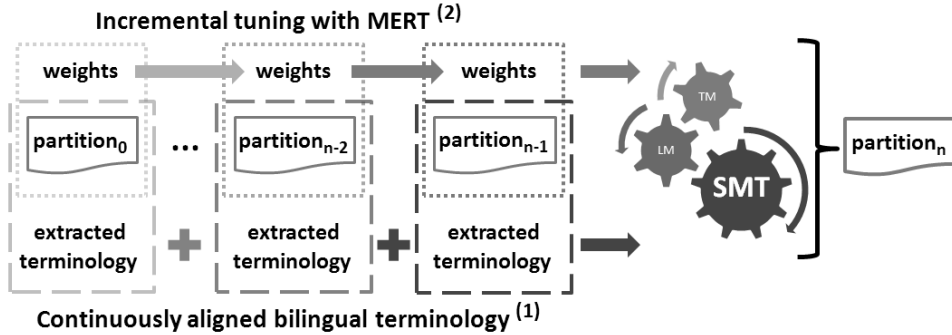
Incremental tuning with MERT $^{(2)}$

weights

weights

weights

partition$_0$

...

partition$_{n-2}$

partition$_{n-1}$

TM

LM

SMT

partition$_n$

extracted terminology

extracted terminology

extracted terminology

Continuously aligned bilingual terminology $^{(1)}$